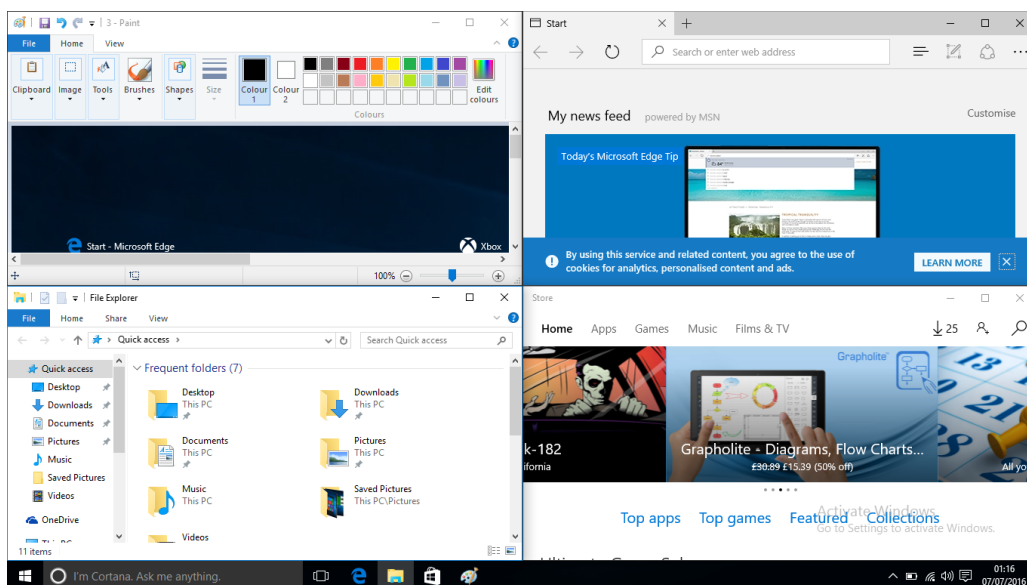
3 - Paint

File Home View

Clipboard Image Tools Brushes Shapes Size Colour 1 Colour 2 Edit colours

Colours

Start - Microsoft Edge

Xbox

100%

Start

Search or enter web address

My news feed powered by MSN

Customise

Today's Microsoft Edge Tip

By using this service and related content, you agree to the use of cookies for analytics, personalised content and ads.

LEARN MORE

File Explorer

File Home Share View

Quick access

Search Quick access

Quick access
Desktop
Downloads
Documents
Pictures
Music
Saved Pictures
Videos
OneDrive

Frequent folders (7)

Desktop
This PC

Downloads
This PC

Documents
This PC

Pictures
This PC

Music
This PC

Saved Pictures
This PC\Pictures

Videos

11 items

Store

Home Apps Games Music Films & TV

25

Grapholite

k-182
ifornia

Grapholite - Diagrams, Flow Charts...
£30.89 £15.39 (50% off)

All yo

Top apps Top games Featured Collections

Activate Windows
Go to Settings to activate Windows.

I'm Cortana. Ask me anything.

01:16
07/07/2016